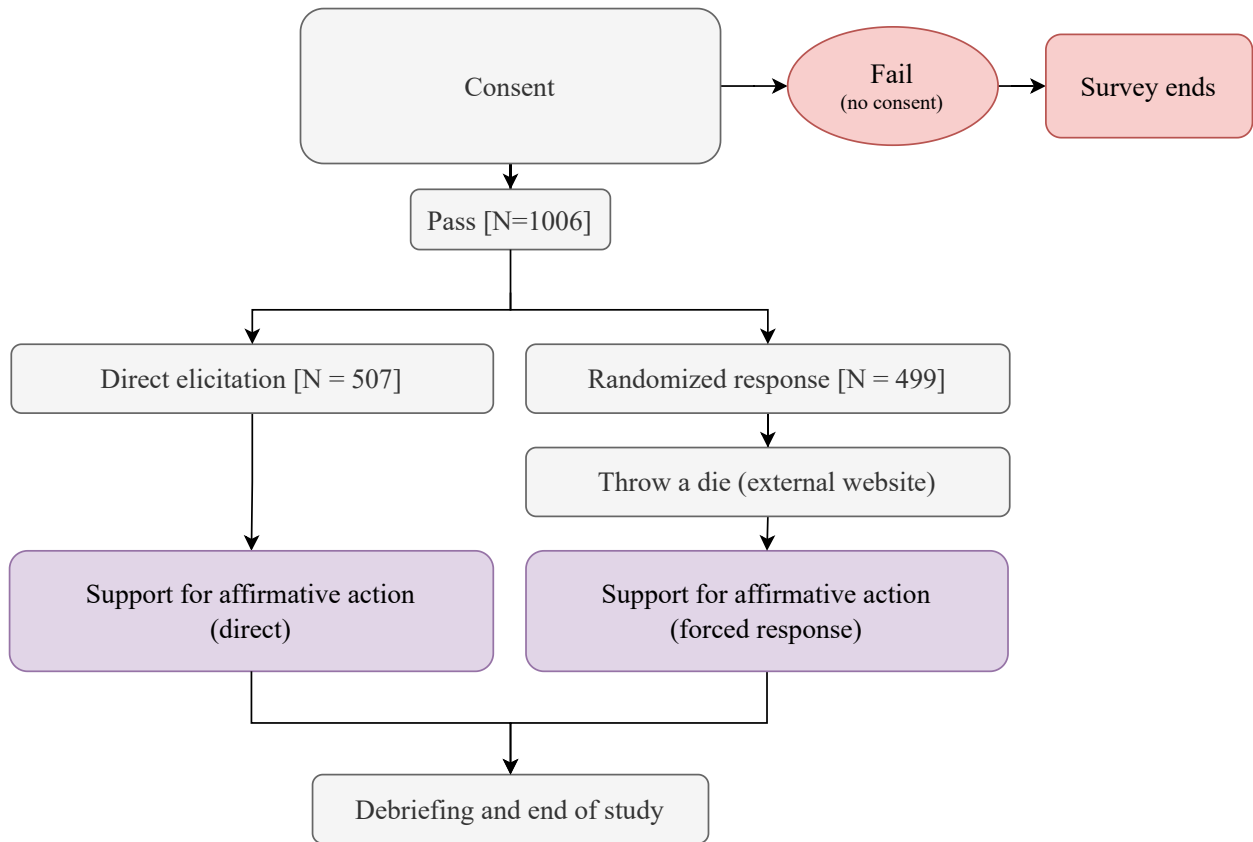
Consent

Fail
(no consent)

Survey ends

Pass [N=1006]

Direct elicitation [N = 507]

Randomized response [N = 499]

Throw a die (external website)

Support for affirmative action
(direct)

Support for affirmative action
(forced response)

Debriefing and end of study